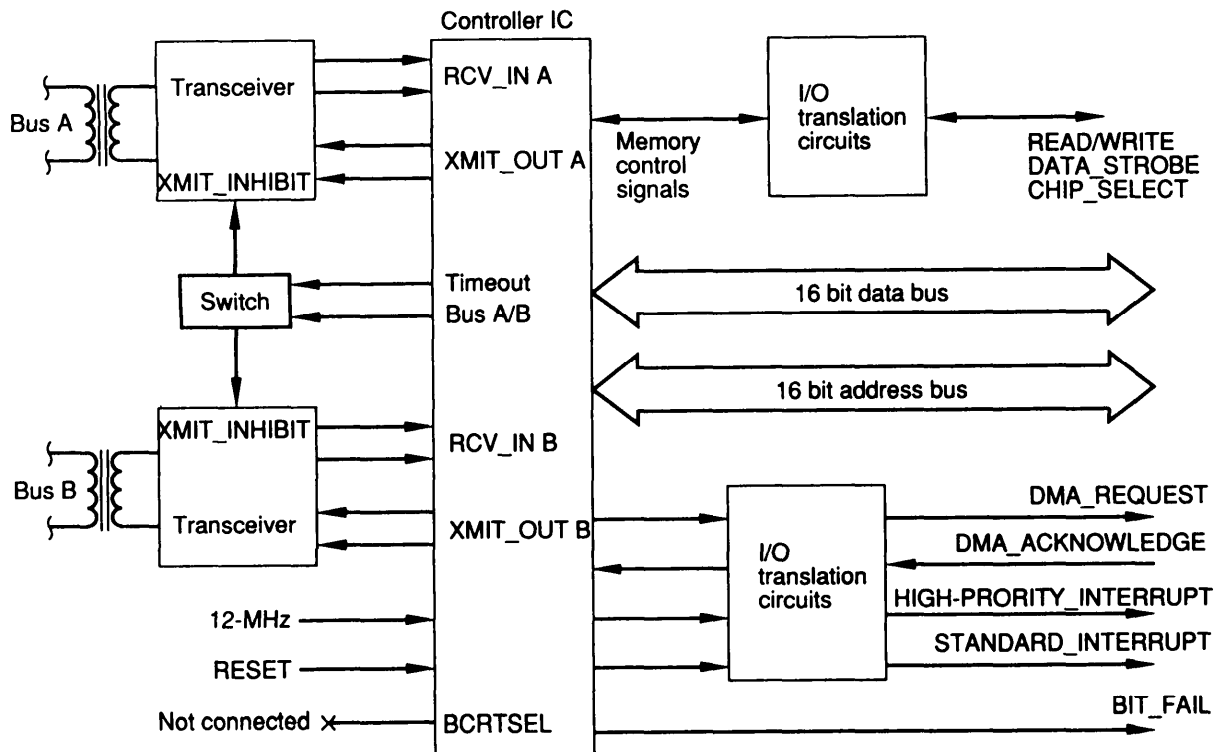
Controller IC

Bus A

Transceiver

XMIT_INHIBIT

RCV_IN A

XMIT_OUT A

Memory control signals

I/O translation circuits

READ/WRITE
DATA_STROBE
CHIP_SELECT

Switch

Timeout
Bus A/B

16 bit data bus

16 bit address bus

Bus B

XMIT_INHIBIT

Transceiver

RCV_IN B

XMIT_OUT B

I/O translation circuits

DMA_REQUEST
DMA_ACKNOWLEDGE
HIGH-PRORITY_INTERRUPT
STANDARD_INTERRUPT

12-MHz

RESET

Not connected ×

BCRTSEL

BIT_FAIL